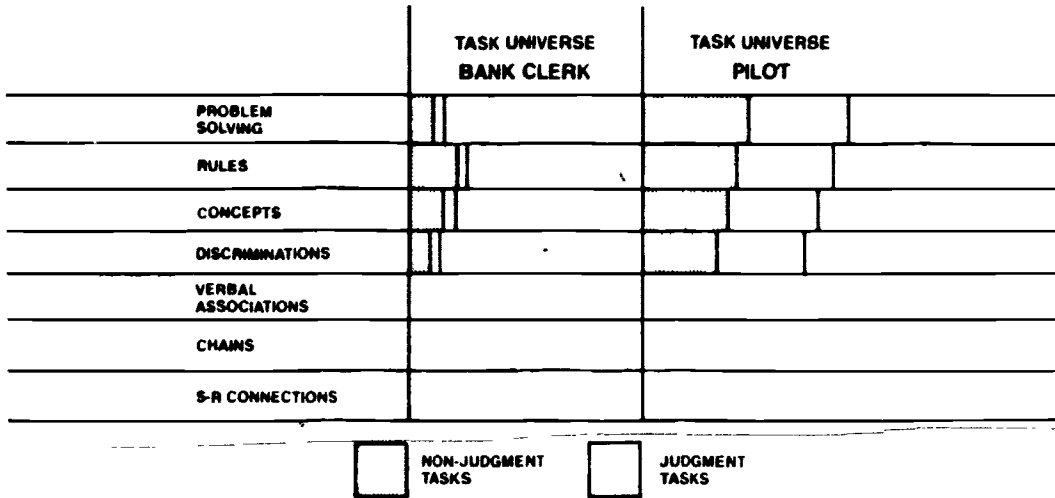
| | TASK UNIVERSE BANK CLERK | TASK UNIVERSE PILOT |
|---|---|---|
| PROBLEM SOLVING | | |
| RULES | | |
| CONCEPTS | | |
| DISCRIMINATIONS | | |
| VERBAL ASSOCIATIONS | | |
| CHAINS | | |
| S-R CONNECTIONS | | |

NON-JUDGMENT TASKS

JUDGMENT TASKS